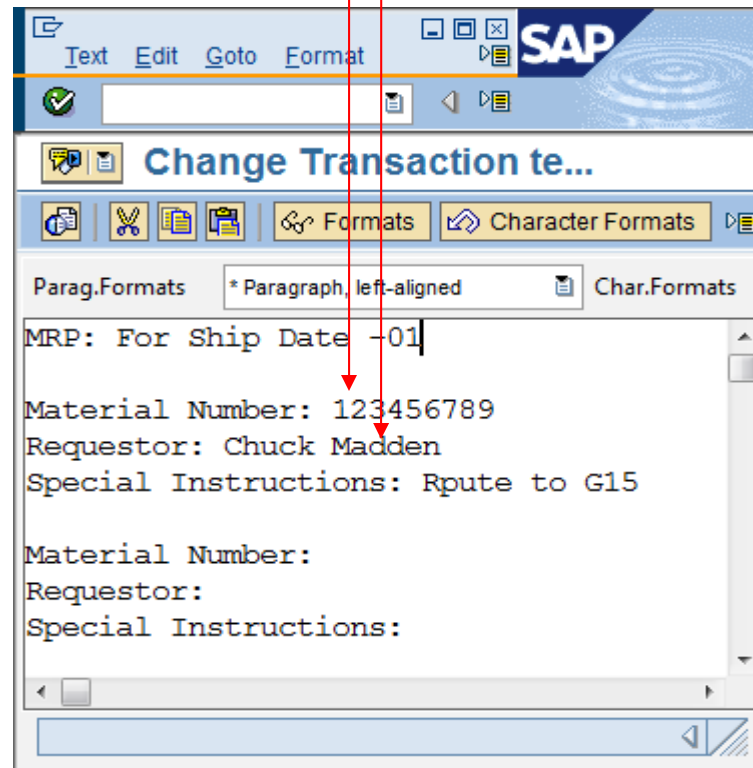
Text Edit Goto Format

SAP

Change Transaction te...

Formats Character Formats

Parag.Formats * Paragraph, left-aligned Char.Formats

MRP: For Ship Date -01

Material Number: 123456789
Requestor: Chuck Madden
Special Instructions: Rpute to G15

Material Number:
Requestor:
Special Instructions: